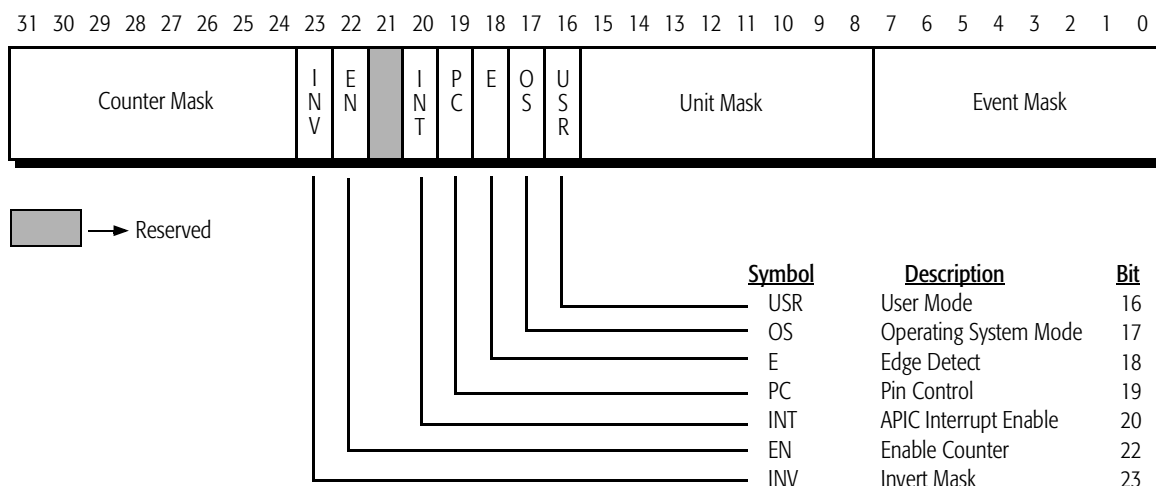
31 30 29 28 27 26 25 24 23 22 21 20 19 18 17 16 15 14 13 12 11 10 9 8 7 6 5 4 3 2 1 0

Counter Mask | INV | EN | | INT | PC | E | OS | USR | Unit Mask | Event Mask

Reserved

| Symbol | Description | Bit |
|---|---|---|
| USR | User Mode | 16 |
| OS | Operating System Mode | 17 |
| E | Edge Detect | 18 |
| PC | Pin Control | 19 |
| INT | APIC Interrupt Enable | 20 |
| EN | Enable Counter | 22 |
| INV | Invert Mask | 23 |